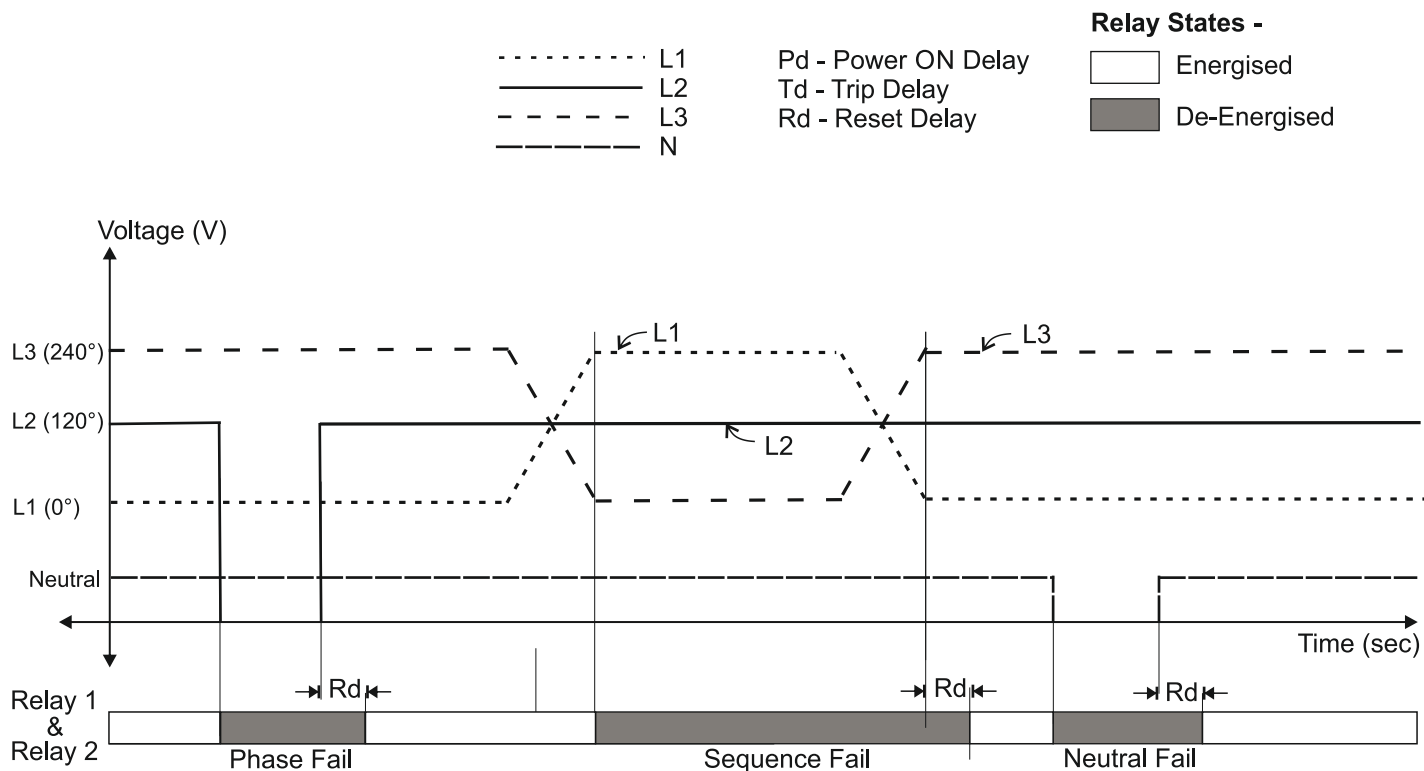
L1
L2
L3
N

Pd - Power ON Delay
Td - Trip Delay
Rd - Reset Delay

Relay States -
Energised
De-Energised

Voltage (V)

L3 (240°)
L2 (120°)
L1 (0°)
Neutral

L1
L3
L2

Time (sec)

Rd
Rd
Rd

Relay 1 & Relay 2

Phase Fail
Sequence Fail
Neutral Fail